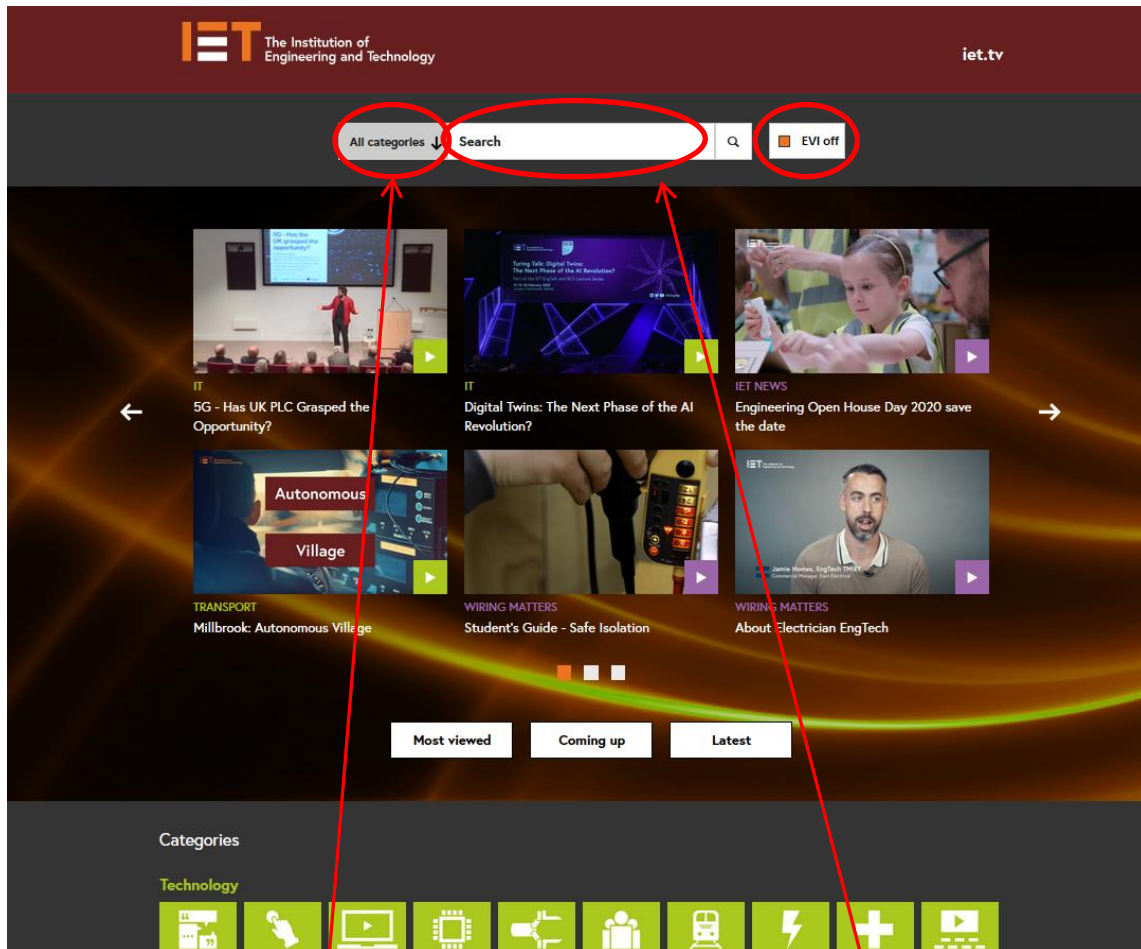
IET The Institution of Engineering and Technology

iet.tv

All categories ↓

Search

EVI off

5G - Has the UK grasped the opportunity?

IT
5G - Has UK PLC Grasped the Opportunity?

Turing Talk: Digital Twins: The Next Phase of the AI Revolution?

IT
Digital Twins: The Next Phase of the AI Revolution?

IET NEWS
Engineering Open House Day 2020 save the date

Autonomous

Village

TRANSPORT
Millbrook: Autonomous Village

WIRING MATTERS
Student's Guide - Safe Isolation

Jamie Homes, EngTech TMIET

WIRING MATTERS
About Electrician EngTech

Most viewed

Coming up

Latest

Categories

Technology